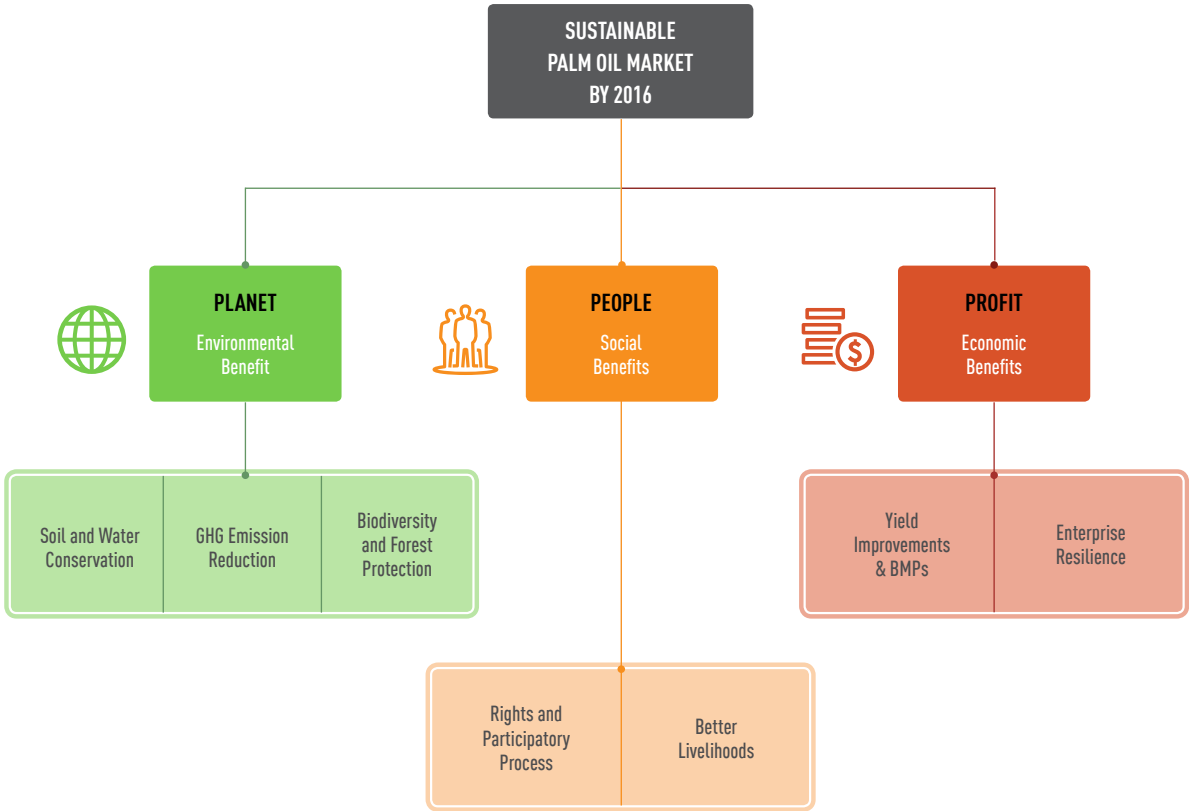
SUSTAINABLE PALM OIL MARKET BY 2016

PLANET
Environmental Benefit

PEOPLE
Social Benefits

PROFIT
Economic Benefits

Soil and Water Conservation

GHG Emission Reduction

Biodiversity and Forest Protection

Yield Improvements & BMPs

Enterprise Resilience

Rights and Participatory Process

Better Livelihoods